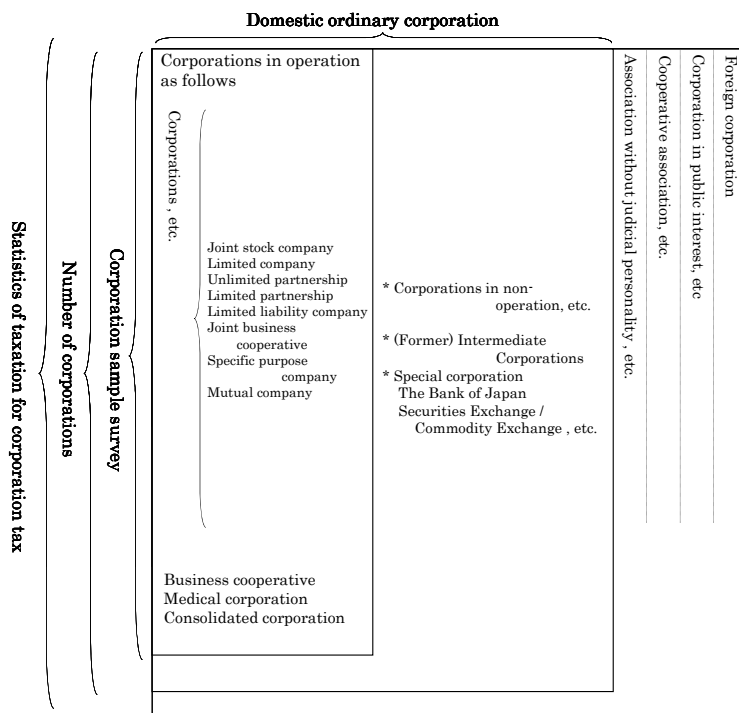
Domestic ordinary corporation

Statistics of taxation for corporation tax

Number of corporations

Corporation sample survey

Corporations in operation as follows

Corporations , etc.

Joint stock company
Limited company
Unlimited partnership
Limited partnership
Limited liability company
Joint business cooperative
Specific purpose company
Mutual company

Business cooperative
Medical corporation
Consolidated corporation

* Corporations in non-operation, etc.

* (Former) Intermediate Corporations

* Special corporation
The Bank of Japan
Securities Exchange / Commodity Exchange , etc.

Association without judicial personality, etc.

Cooperative association, etc.

Corporation in public interest, etc

Foreign corporation